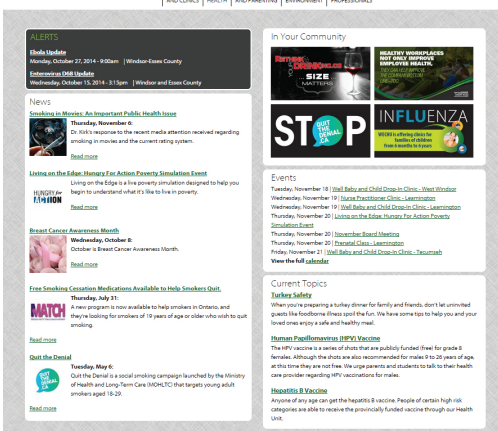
AND CLINICS | HEALTH | AND PARENTING | ENVIRONMENT | PROFESSIONALS

ALERTS

Ebola Update
Monday, October 27, 2014 - 9:00am | Windsor-Essex County

Enterovirus D68 Update
Wednesday, October 15, 2014 - 3:15pm | Windsor and Essex County

News

Smoking in Movies: An Important Public Health Issue
Thursday, November 6:
Dr. Kirk's response to the recent media attention received regarding smoking in movies and the current rating system.
Read more

Living on the Edge: Hungry For Action Poverty Simulation Event
HUNGRY FOR ACTION
Living on the Edge is a live poverty simulation designed to help you begin to understand what it's like to live in poverty.
Read more

Breast Cancer Awareness Month
Wednesday, October 8:
October is Breast Cancer Awareness Month.
Read more

Free Smoking Cessation Medications Available to Help Smokers Quit.
MATCH
Thursday, July 31:
A new program is now available to help smokers in Ontario, and they're looking for smokers of 19 years of age or older who wish to quit smoking.
Read more

Quit the Denial
QUIT THE DENIAL .CA
Tuesday, May 6:
Quit the Denial is a social smoking campaign launched by the Ministry of Health and Long-Term Care (MOHLTC) that targets young adult smokers aged 18-29.
Read more

In Your Community

SIZE MATTERS

HEALTHY WORKPLACES NOT ONLY IMPROVE EMPLOYEE HEALTH.

STOP QUIT THE DENIAL .CA

INFLUENZA
WECHU is offering clinics for families of children from 6 months to 5 years.

Events
Tuesday, November 18 | Well Baby and Child Drop-In Clinic - West Windsor
Wednesday, November 19 | Nurse Practitioner Clinic - Leamington
Wednesday, November 19 | Well Baby and Child Drop-In Clinic - Leamington
Thursday, November 20 | Living on the Edge: Hungry For Action Poverty Simulation Event
Thursday, November 20 | November Board Meeting
Wednesday, November 26 | Prenatal Class - Leamington
Friday, November 21 | Well Baby and Child Drop-In Clinic - Tecumseh
View the full calendar

Current Topics

Turkey Safety
When you're preparing a turkey dinner for family and friends, don't let uninvited guests like foodborne illness spoil the fun. We have some tips to help you and your loved ones enjoy a safe and healthy meal.

Human Papillomavirus (HPV) Vaccine
The HPV vaccine is a series of shots that are publicly funded (free) for grade 8 females. Although the shots are also recommended for males 9 to 26 years of age, at this time they are not free. We urge parents and students to talk to their health care provider regarding HPV vaccinations for males.

Hepatitis B Vaccine
Anyone of any age can get the hepatitis B vaccine. People of certain high risk categories are able to receive the provincially funded vaccine through our Health Unit.